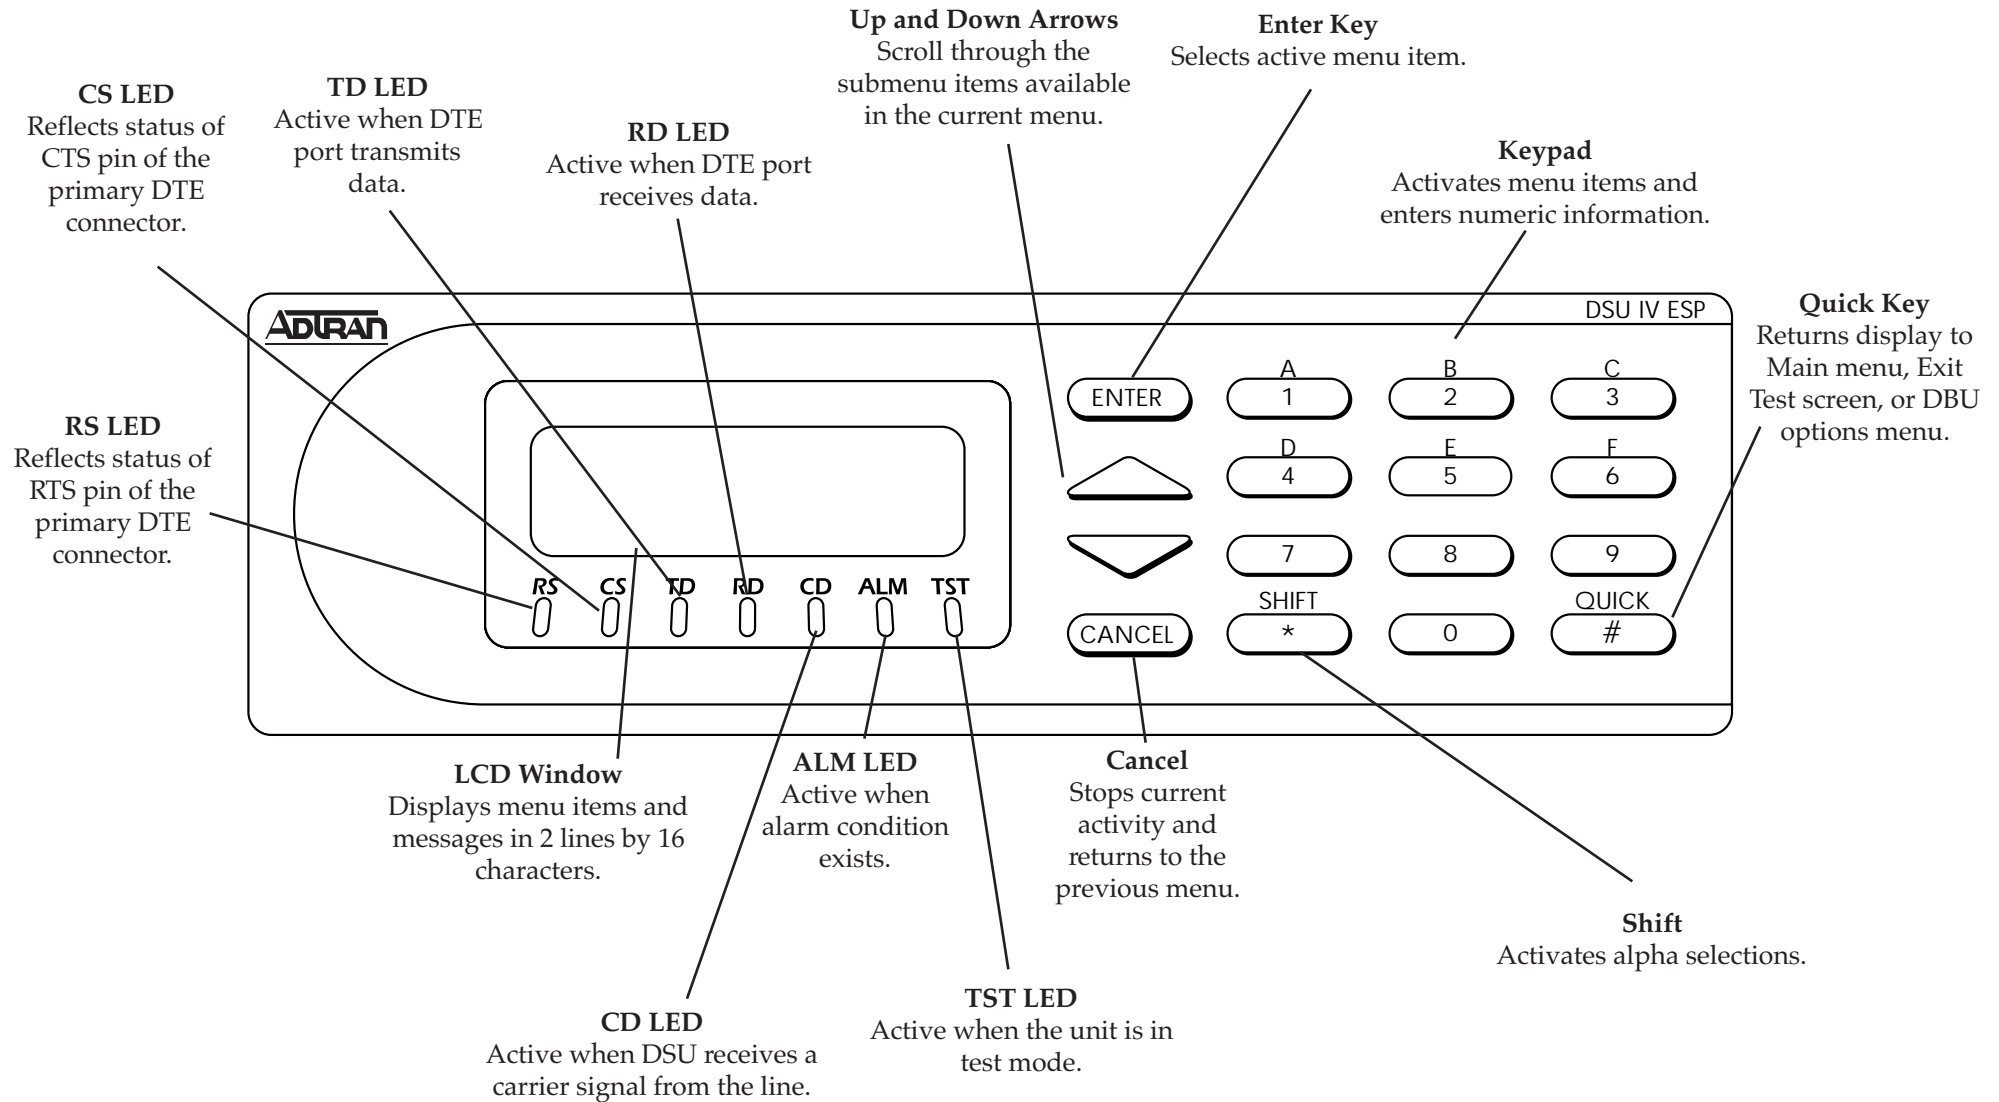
**Up and Down Arrows**
Scroll through the submenu items available in the current menu.

**Enter Key**
Selects active menu item.

**CS LED**
Reflects status of CTS pin of the primary DTE connector.

**TD LED**
Active when DTE port transmits data.

**RD LED**
Active when DTE port receives data.

**Keypad**
Activates menu items and enters numeric information.

**Quick Key**
Returns display to Main menu, Exit Test screen, or DBU options menu.

ADTRAN

DSU IV ESP

**RS LED**
Reflects status of RTS pin of the primary DTE connector.

ENTER

A 1
B 2
C 3
D 4
E 5
F 6
7
8
9
SHIFT *
0
QUICK #

CANCEL

RS CS TD RD CD ALM TST

**LCD Window**
Displays menu items and messages in 2 lines by 16 characters.

**ALM LED**
Active when alarm condition exists.

**Cancel**
Stops current activity and returns to the previous menu.

**Shift**
Activates alpha selections.

**TST LED**
Active when the unit is in test mode.

**CD LED**
Active when DSU receives a carrier signal from the line.